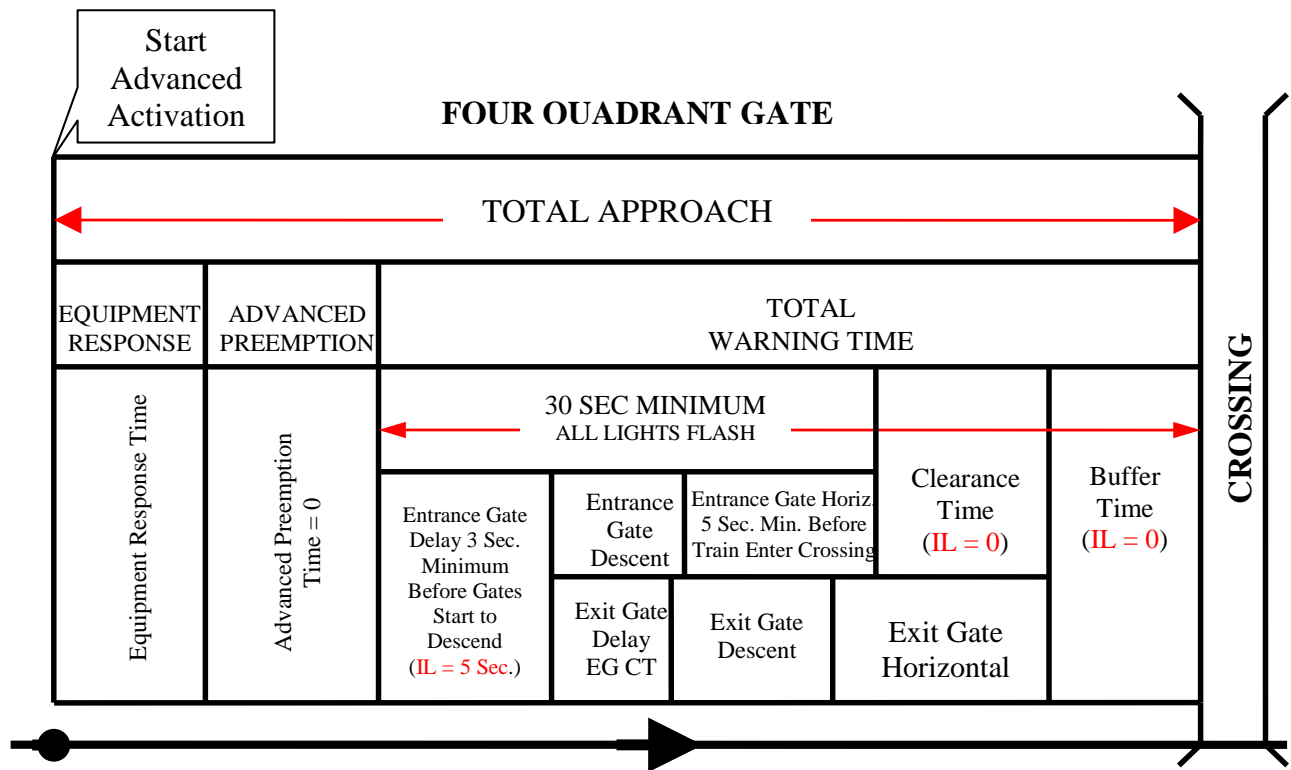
Start Advanced Activation

FOUR OUADRANT GATE

TOTAL APPROACH

EQUIPMENT RESPONSE

ADVANCED PREEMPTION

TOTAL WARNING TIME

CROSSING

Equipment Response Time

Advanced Preemption Time = 0

30 SEC MINIMUM
ALL LIGHTS FLASH

Entrance Gate Delay 3 Sec. Minimum Before Gates Start to Descend (IL = 5 Sec.)

Entrance Gate Descent

Entrance Gate Horiz 5 Sec. Min. Before Train Enter Crossing

Clearance Time (IL = 0)

Buffer Time (IL = 0)

Exit Gate Delay EG CT

Exit Gate Descent

Exit Gate Horizontal